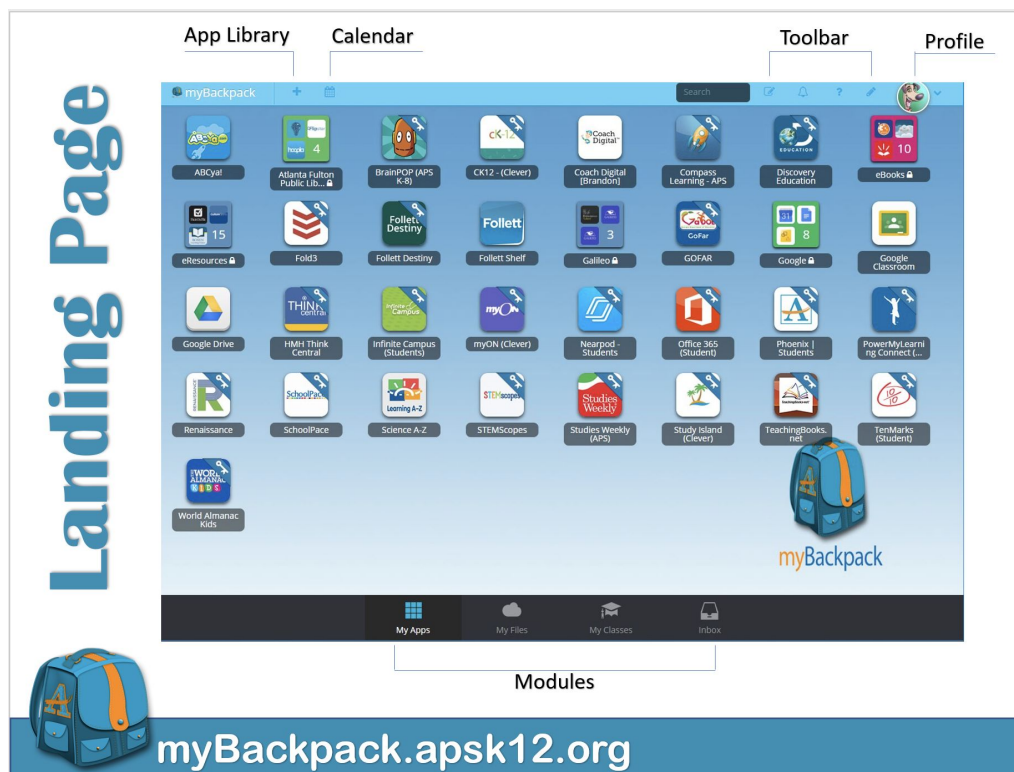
Landing Page

App Library
Calendar
Toolbar
Profile

myBackpack
Search

ABCya!
Atlanta Fulton Public Lib...
BrainPOP (APS K-8)
CK12 - (Clever)
Coach Digital [Brandon]
Compass Learning - APS
Discovery Education
eBooks
eResources
Fold3
Follett Destiny
Follett Shelf
Galileo
GOFAR
Google
Google Classroom
Google Drive
HMH Think Central
Infinite Campus (Students)
myON (Clever)
Nearpod - Students
Office 365 (Student)
Phoenix | Students
PowerMyLearning Connect (...
Renaissance
SchoolPace
Science A-Z
STEMScopes
Studies Weekly (APS)
Study Island (Clever)
TeachingBooks.net
TenMarks (Student)
World Almanac Kids

myBackpack

My Apps
My Files
My Classes
Inbox

Modules

myBackpack.apsk12.org